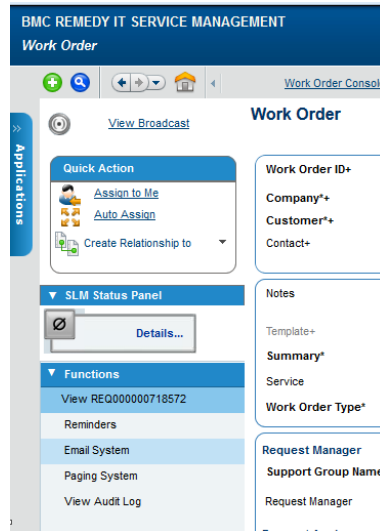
BMC REMEDY IT SERVICE MANAGEMENT
Work Order

Work Order Conso

Applications

View Broadcast

Work Order

Quick Action
Assign to Me
Auto Assign
Create Relationship to

Work Order ID+
Company*+
Customer*+
Contact+

SLM Status Panel
Details...

Notes
Template+
Summary*
Service
Work Order Type*

Functions
View REQ000000718572
Reminders
Email System
Paging System
View Audit Log

Request Manager
Support Group Nam
Request Manager